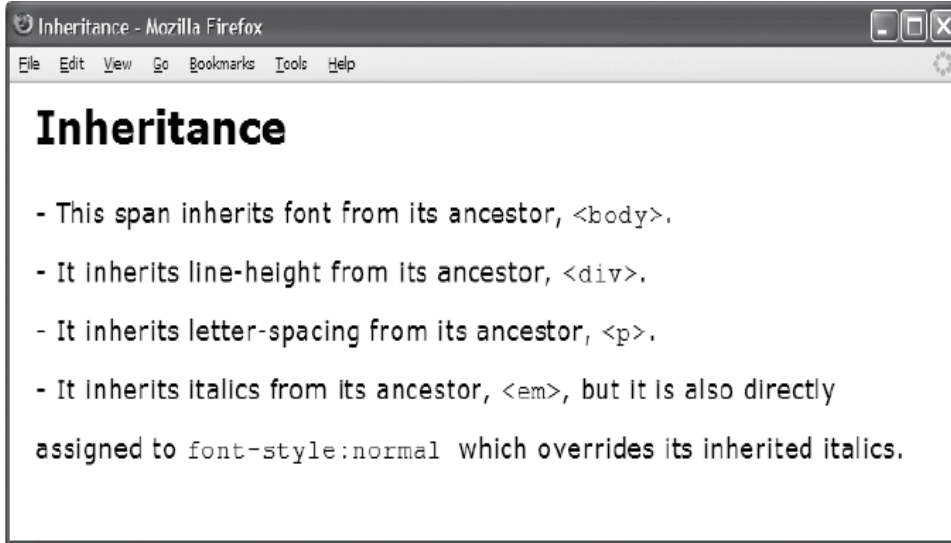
Inheritance - Mozilla Firefox

File Edit View Go Bookmarks Tools Help

Inheritance

- This span inherits font from its ancestor, <body>.

- It inherits line-height from its ancestor, <div>.

- It inherits letter-spacing from its ancestor, <p>.

- It inherits italics from its ancestor, <em>, but it is also directly assigned to font-style:normal which overrides its inherited italics.